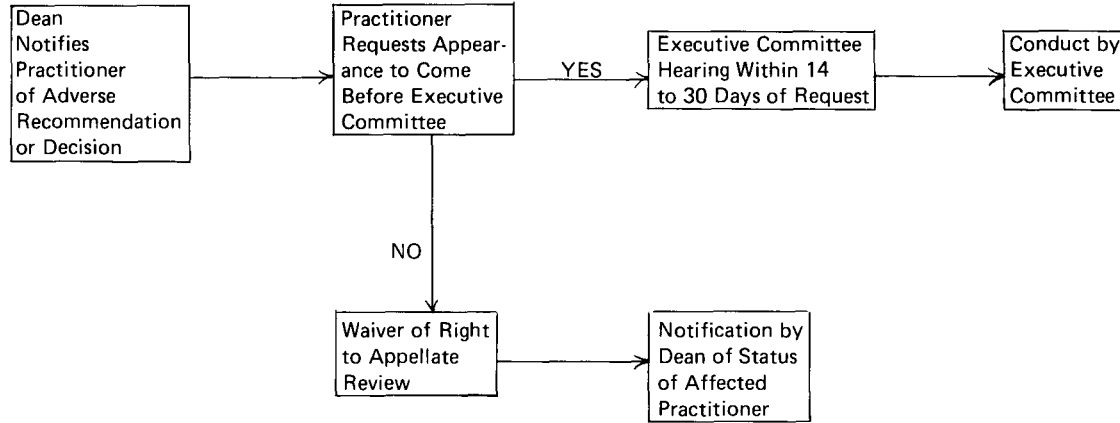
Dean Notifies Practitioner of Adverse Recommendation or Decision

Practitioner Requests Appearance to Come Before Executive Committee

YES

Executive Committee Hearing Within 14 to 30 Days of Request

Conduct by Executive Committee

NO

Waiver of Right to Appellate Review

Notification by Dean of Status of Affected Practitioner